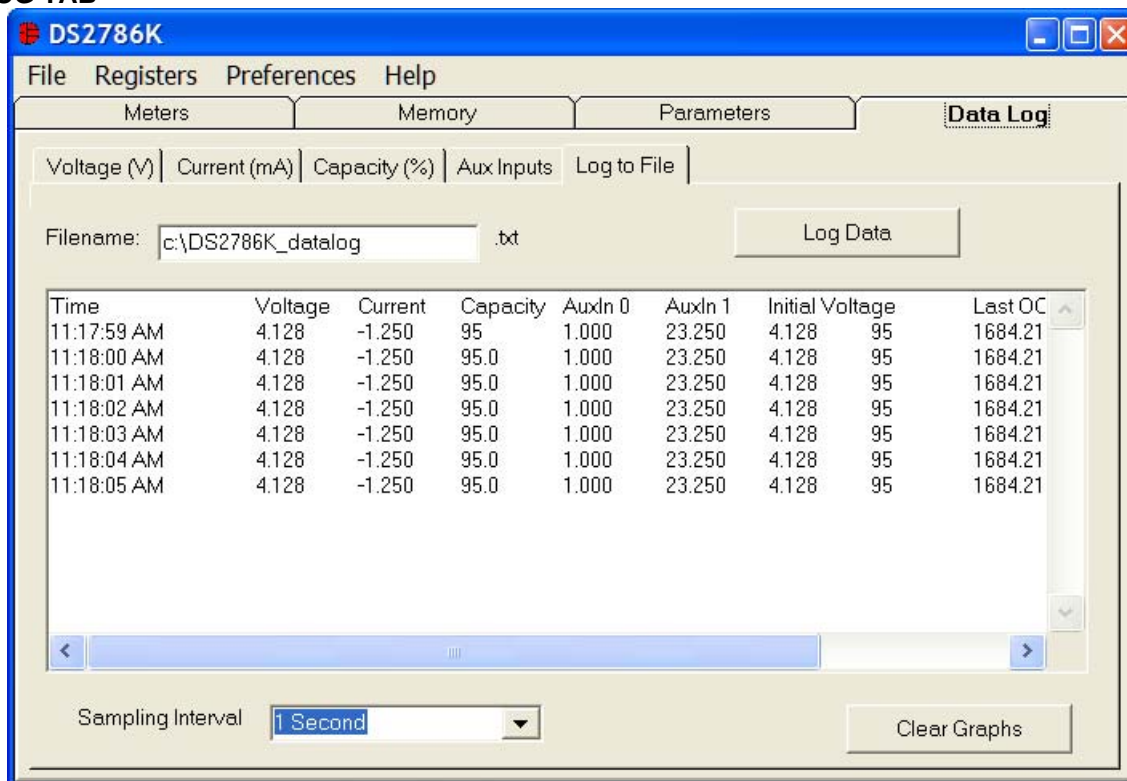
DS2786K

File Registers Preferences Help

Meters | Memory | Parameters | Data Log

Voltage (V) | Current (mA) | Capacity (%) | Aux Inputs | Log to File

Filename: c:\DS2786K_datalog .txt

Log Data

| Time | Voltage | Current | Capacity | AuxIn 0 | AuxIn 1 | Initial Voltage | | Last OC |
|---|---|---|---|---|---|---|---|---|
| 11:17:59 AM | 4.128 | -1.250 | 95 | 1.000 | 23.250 | 4.128 | 95 | 1684.21 |
| 11:18:00 AM | 4.128 | -1.250 | 95.0 | 1.000 | 23.250 | 4.128 | 95 | 1684.21 |
| 11:18:01 AM | 4.128 | -1.250 | 95.0 | 1.000 | 23.250 | 4.128 | 95 | 1684.21 |
| 11:18:02 AM | 4.128 | -1.250 | 95.0 | 1.000 | 23.250 | 4.128 | 95 | 1684.21 |
| 11:18:03 AM | 4.128 | -1.250 | 95.0 | 1.000 | 23.250 | 4.128 | 95 | 1684.21 |
| 11:18:04 AM | 4.128 | -1.250 | 95.0 | 1.000 | 23.250 | 4.128 | 95 | 1684.21 |
| 11:18:05 AM | 4.128 | -1.250 | 95.0 | 1.000 | 23.250 | 4.128 | 95 | 1684.21 |

Sampling Interval 1 Second

Clear Graphs